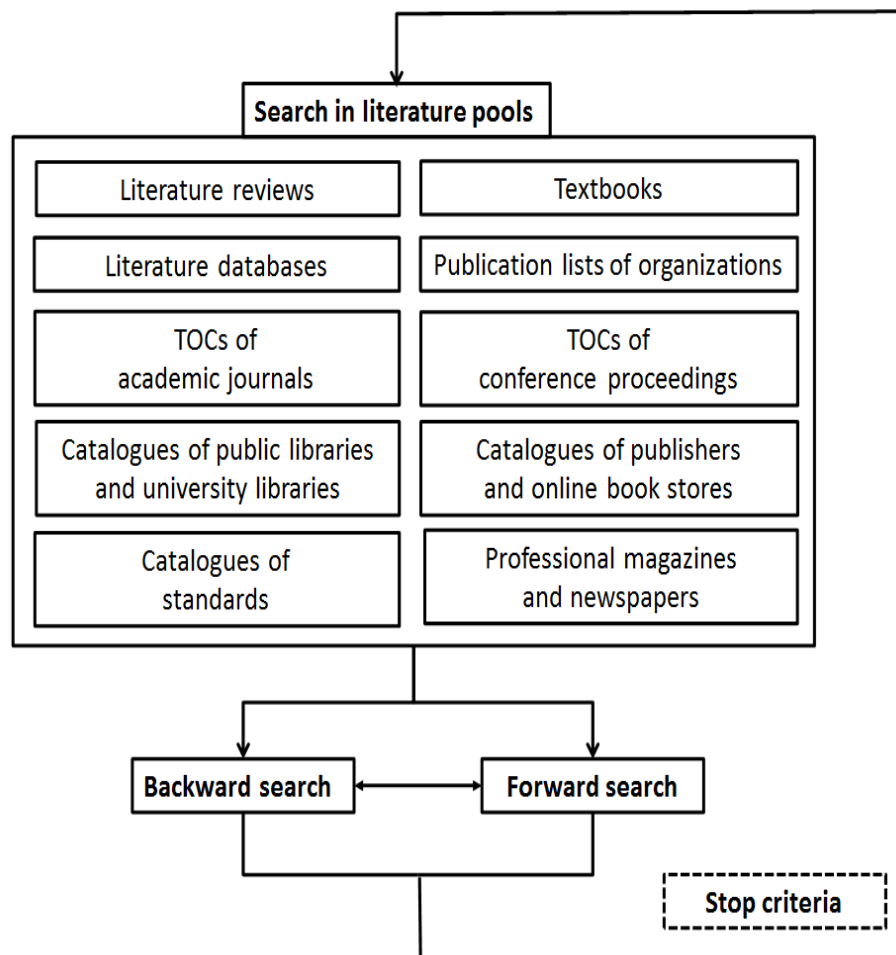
Search in literature pools

Literature reviews

Textbooks

Literature databases

Publication lists of organizations

TOCs of academic journals

TOCs of conference proceedings

Catalogues of public libraries and university libraries

Catalogues of publishers and online book stores

Catalogues of standards

Professional magazines and newspapers

Backward search

Forward search

Stop criteria